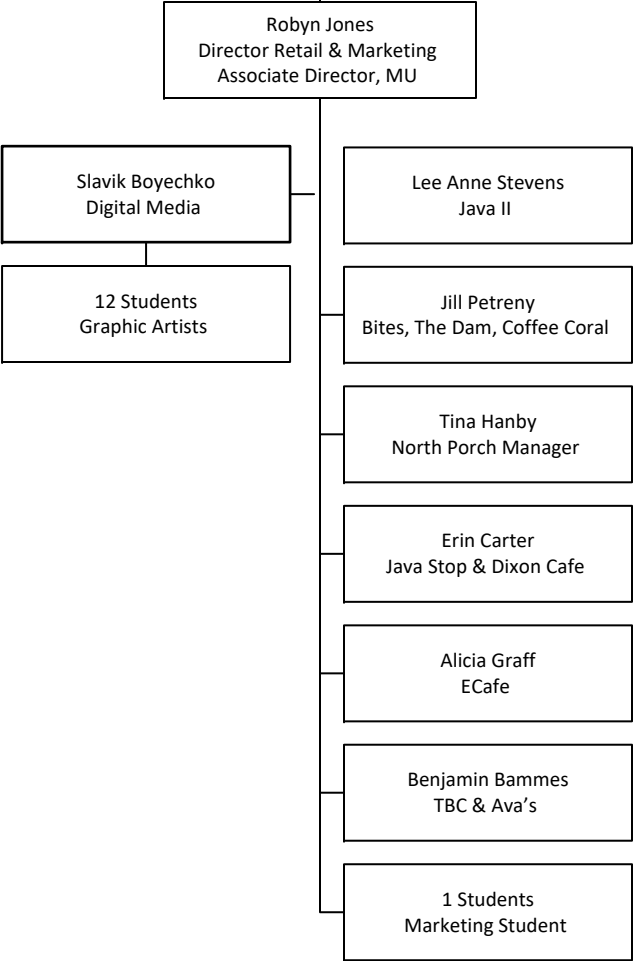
Robyn Jones
Director Retail & Marketing
Associate Director, MU

Slavik Boyechko
Digital Media

12 Students
Graphic Artists

Lee Anne Stevens
Java II

Jill Petreny
Bites, The Dam, Coffee Coral

Tina Hanby
North Porch Manager

Erin Carter
Java Stop & Dixon Cafe

Alicia Graff
ECafe

Benjamin Bammes
TBC & Ava's

1 Students
Marketing Student